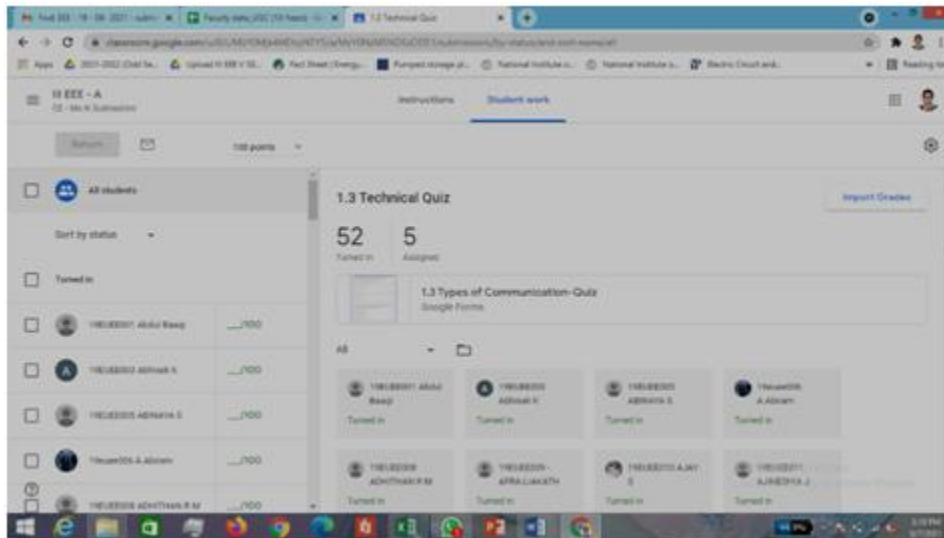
1.3 Technical Quiz

III EEE - A

Instructions

Student work

Return

100 points

All students

Sort by status

Turned in

19EUEE001 Abdul Raaqi

___/100

19EUEE002 Abhinav S

___/100

19EUEE005 ABINAYA S

___/100

19euee006 A Abiram

___/100

19EUEE008 ADHITHAN R M

___/100

1.3 Technical Quiz

Import Grades

52
Turned in

5
Assigned

1.3 Types of Communication-Quiz
Google Forms

All

19EUEE001 Abdul Raaqi
Turned in

19EUEE002 Abhinav S
Turned in

19EUEE005 ABINAYA S
Turned in

19euee006 A Abiram
Turned in

19EUEE008 ADHITHAN R M
Turned in

19EUEE009 - AFRA LAKATH
Turned in

19EUEE010 AJAY S
Turned in

19EUEE011 AJINESHA J
Turned in

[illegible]